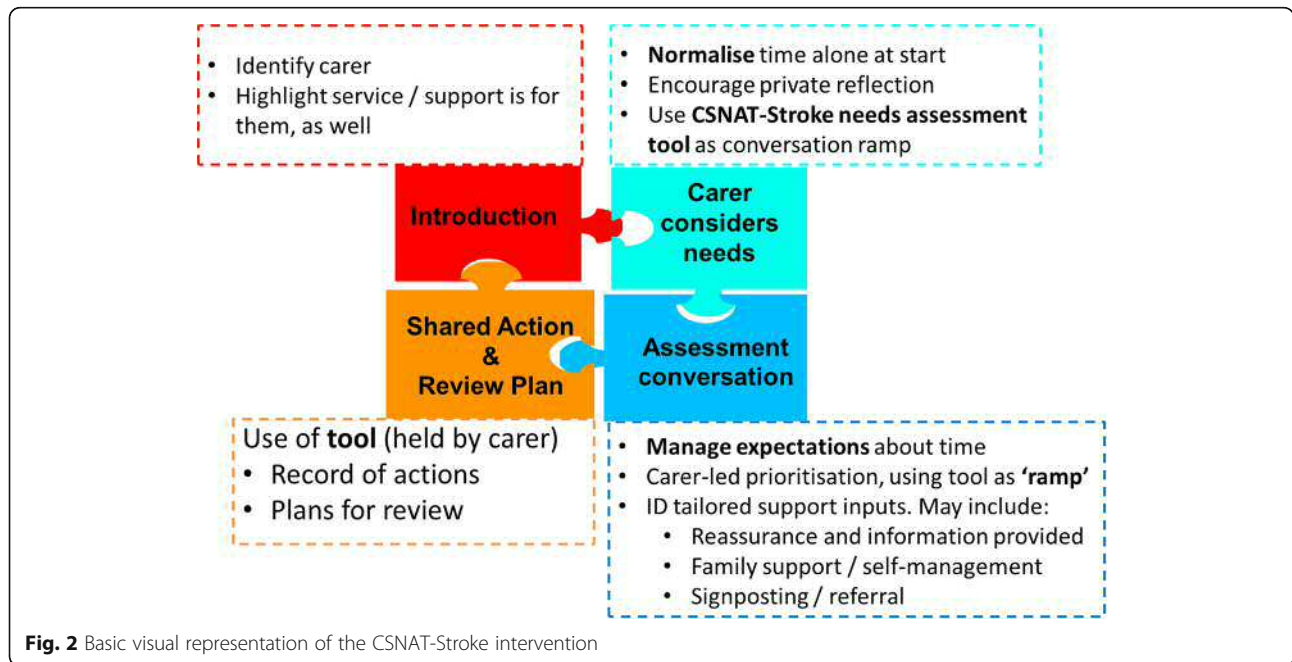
• Identify carer
• Highlight service / support is for them, as well

• **Normalise** time alone at start
• Encourage private reflection
• Use **CSNAT-Stroke needs assessment tool** as conversation ramp

Introduction

Carer considers needs

Shared Action & Review Plan

Assessment conversation

Use of **tool** (held by carer)
• Record of actions
• Plans for review

• **Manage expectations** about time
• Carer-led prioritisation, using tool as **'ramp'**
• ID tailored support inputs. May include:
  • Reassurance and information provided
  • Family support / self-management
  • Signposting / referral

**Fig. 2** Basic visual representation of the CSNAT-Stroke intervention